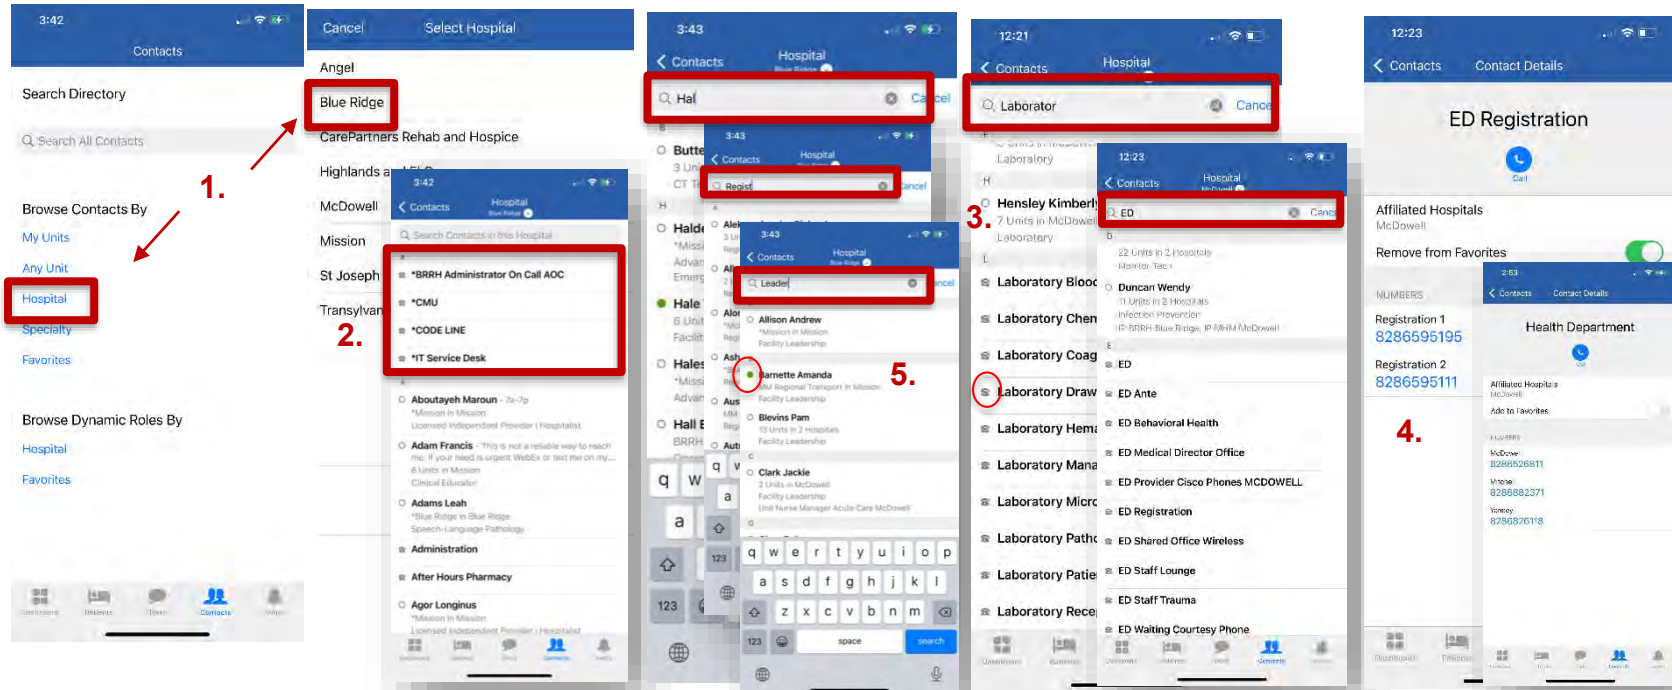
3:42

Contacts

Search Directory

Search All Contacts

Browse Contacts By

My Units

Any Unit

Hospital

Specialty

Favorites

Browse Dynamic Roles By

Hospital

Favorites

1.

Cancel Select Hospital

Angel

Blue Ridge

CarePartners Rehab and Hospice

Highlands a

McDowell

Mission

St Joseph

Transylvan

2.

3:42

Contacts Hospital

Search Contacts in this Hospital

*BRRH Administrator On Call AOC

*CMU

*CODE LINE

*IT Service Desk

Aboutayeh Maroun

Adam Francis

Adams Leah

Administration

After Hours Pharmacy

Agor Longinus

3:43

Contacts Hospital

Hal Cancel

Butte

Halde

Hale

Hales

Hall

3:43

Contacts Hospital

Regist Cancel

3:43

Contacts Hospital

Leader Cancel

Allison Andrew

Barnette Amanda

Blevins Pam

Clark Jackie

5.

q w e r t y u i o p
a s d f g h j k l
z x c v b n m
123 space search

12:21

Contacts Hospital

Laborator Cancel

Laboratory

Hensley Kimberly

7 Units in McDowell

Laboratory

3.

Laboratory Blood

Laboratory Chem

Laboratory Coag

Laboratory Draw

Laboratory Hema

Laboratory Mana

Laboratory Micro

Laboratory Patho

Laboratory Patie

Laboratory Rece

12:23

Contacts Hospital

ED Cancel

22 Units in 2 Hospitals

Monitor Tech

Duncan Wendy

11 Units in 2 Hospitals

Infection Prevention

ED

ED Ante

ED Behavioral Health

ED Medical Director Office

ED Provider Cisco Phones MCDOWELL

ED Registration

ED Shared Office Wireless

ED Staff Lounge

ED Staff Trauma

ED Waiting Courtesy Phone

12:23

Contacts Contact Details

ED Registration

Call

Affiliated Hospitals

McDowell

Remove from Favorites

NUMBERS

Registration 1

8286595195

Registration 2

8286595111

4.

Contacts Contact Details

Health Department

Affiliated Hospitals

Add to Favorites

8286526811

8286882371

8286826118